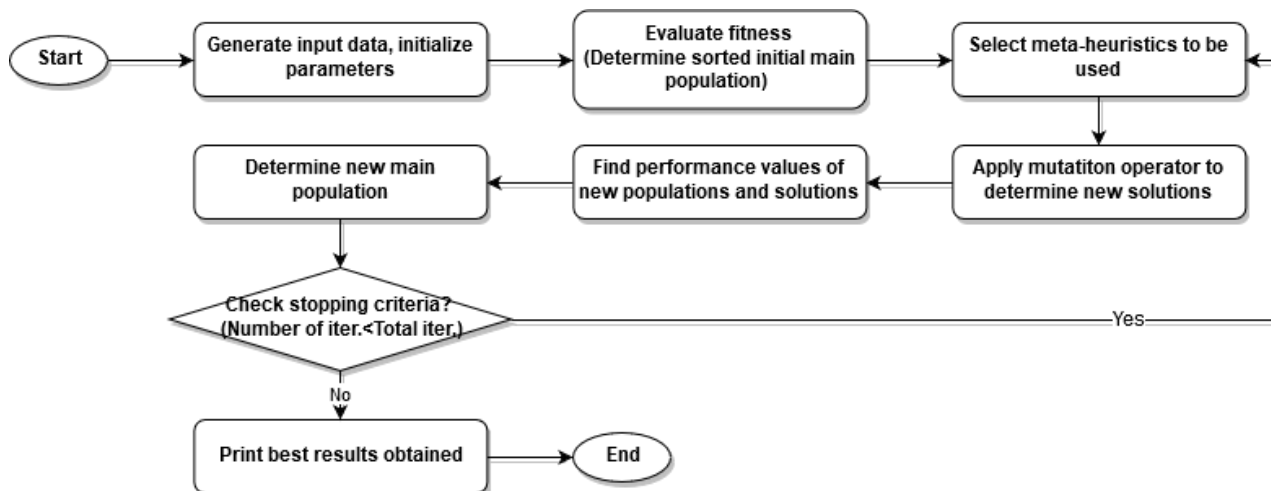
Start

Generate input data, initialize parameters

Evaluate fitness (Determine sorted initial main population)

Select meta-heuristics to be used

Apply mutatiton operator to determine new solutions

Find performance values of new populations and solutions

Determine new main population

Check stopping criteria? (Number of iter.<Total iter.)

Yes

No

Print best results obtained

End